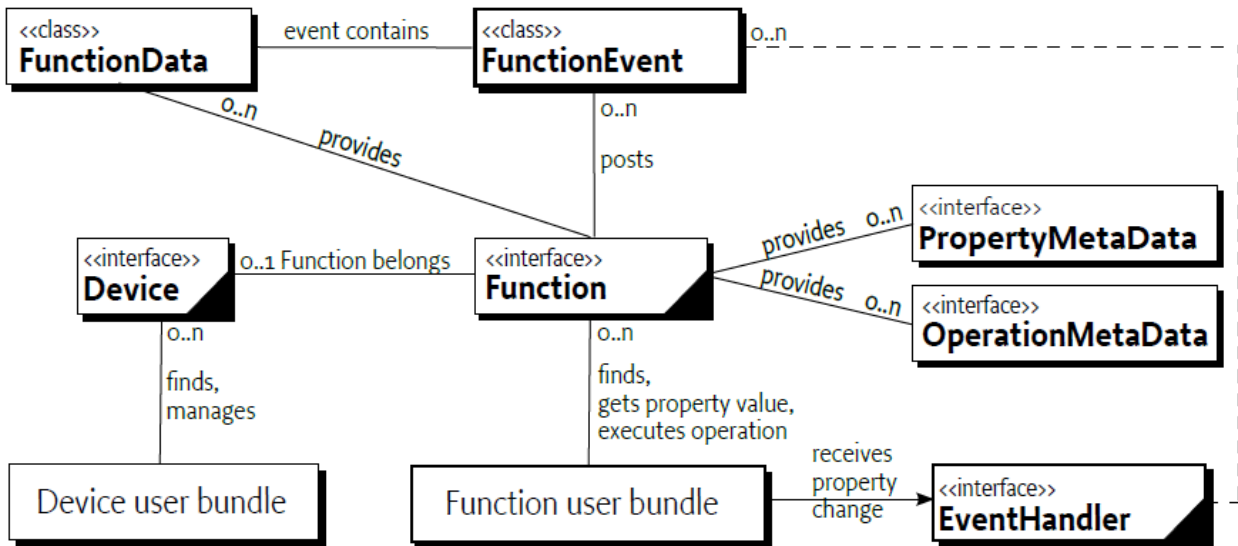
<<class>>
FunctionData

event contains

<<class>>
FunctionEvent

0..n

0..n

provides

0..n

posts

<<interface>>
Device

0..1 Function belongs

<<interface>>
Function

provides 0..n

<<interface>>
PropertyMetaData

provides 0..n

<<interface>>
OperationMetaData

0..n

finds,
manages

0..n

finds,
gets property value,
executes operation

Device user bundle

Function user bundle

receives
property
change

<<interface>>
EventHandler